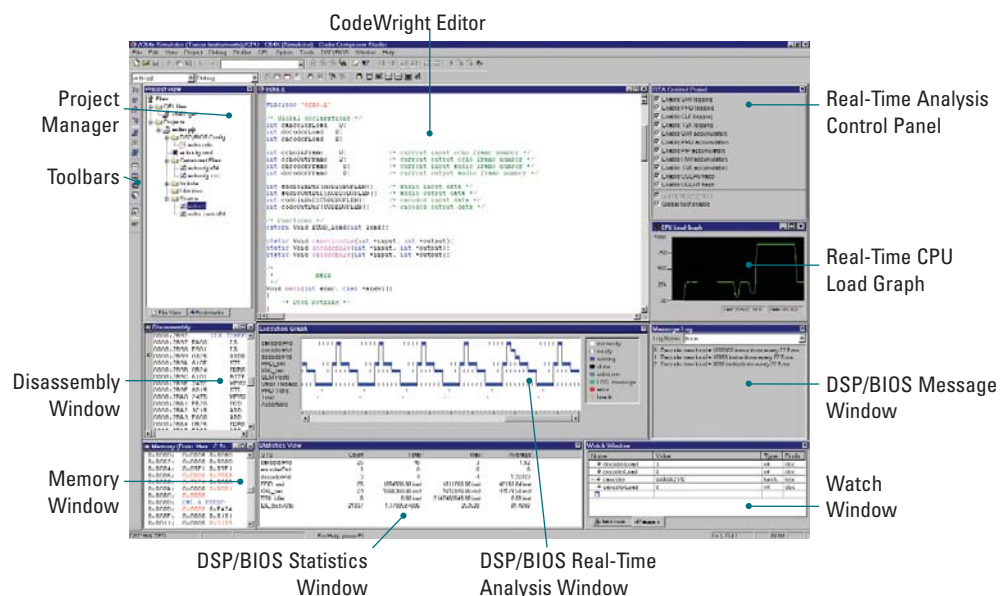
CodeWright Editor

Project Manager

Toolbars

Real-Time Analysis Control Panel

Real-Time CPU Load Graph

Disassembly Window

DSP/BIOS Message Window

Memory Window

Watch Window

DSP/BIOS Statistics Window

DSP/BIOS Real-Time Analysis Window

Project View

Disassembly

Execution Graph

Message Log

CPU Load Graph

RTA Control Panel

Statistics View

Watch Window

Memory